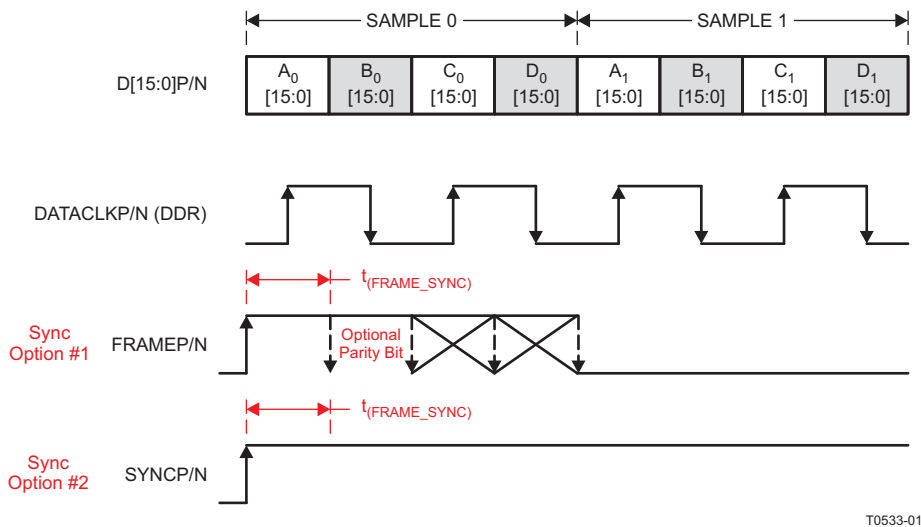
SAMPLE 0
SAMPLE 1

D[15:0]P/N

| $A_0$ [15:0] | $B_0$ [15:0] | $C_0$ [15:0] | $D_0$ [15:0] | $A_1$ [15:0] | $B_1$ [15:0] | $C_1$ [15:0] | $D_1$ [15:0] |
|---|---|---|---|---|---|---|---|

DATACLKP/N (DDR)

$t_{(FRAME\_SYNC)}$

Sync Option #1
FRAMEP/N
Optional Parity Bit

$t_{(FRAME\_SYNC)}$

Sync Option #2
SYNCP/N

T0533-01